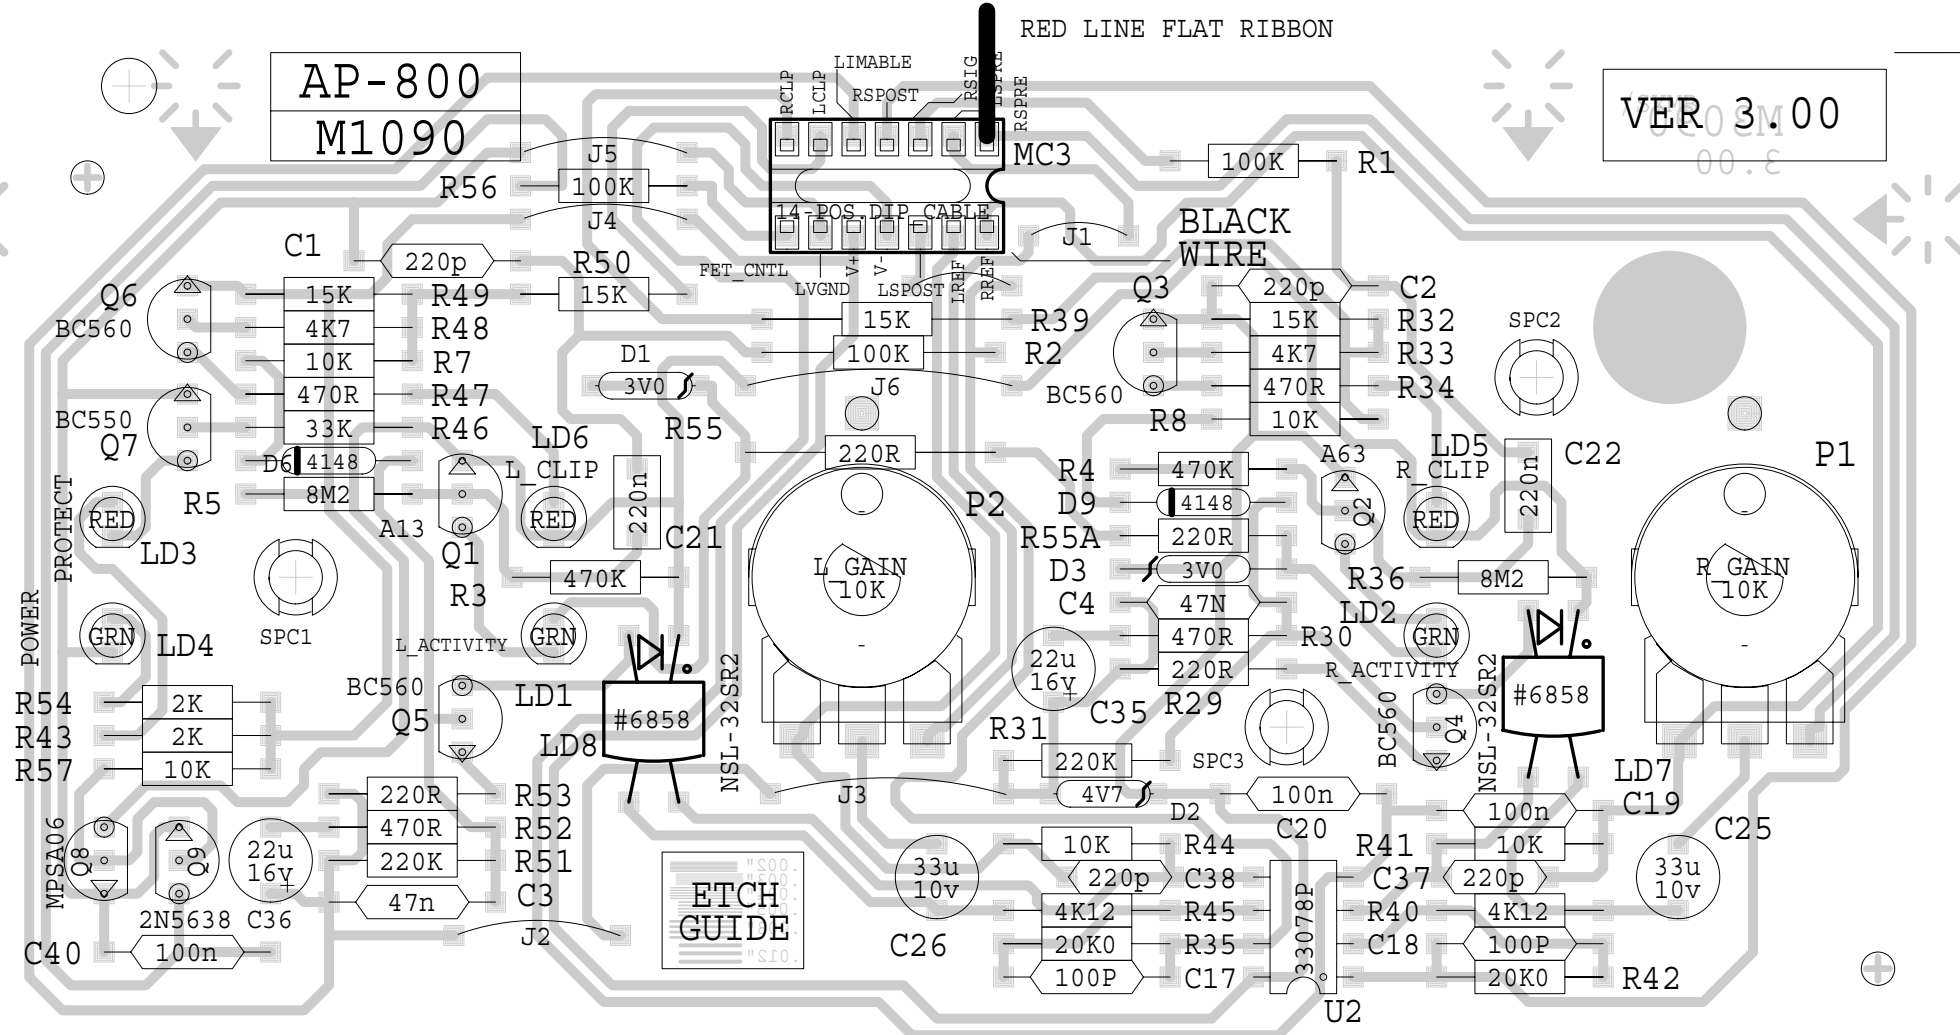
RED LINE FLAT RIBBON

AP-800
M1090

VER 3.00

RCLIP LCLIP LIMABLE RSPOST RSIG LSPRE RSPRE

MC3

14-POS. DIP CABLE

FET_CNTL V+ V- LVGND LSPOST LREF RREF

J5
R56 100K
J4
J1
BLACK WIRE
100K R1

C1 220p
R50 15K
Q6 15K R49
BC560 4K7 R48
10K R7
470R R47
BC550 33K R46
Q7
D6 4148
R5 8M2

D1 3V0
R55
J6
220R
LD6 L_CLIP
220n C21
RED
A13 Q1
PROTECT RED LD3
SPC1
R3 470K
POWER GRN LD4
L_ACTIVITY GRN

15K R39
100K R2
Q3 220p C2
15K R32
BC560 4K7 R33
470R R34
R8 10K
SPC2

R4 470K
D9 4148
R55A 220R
D3 3V0
C4 47N
470R R30
22u 16v 220R
C35 R29

A63 Q2
LD5 R_CLIP
220n C22
RED
P1
P2
L_GAIN 10K
R_GAIN 10K
R36 8M2
LD2
GRN
R_ACTIVITY

R54 2K
R43 2K
R57 10K
BC560 Q5 LD1
LD8
#6858
NSL-32SR2

R31 220K SPC3
4V7 D2
J3
100n C20

BC560 Q4
#6858
NSL-32SR2
LD7
100n C19
C25

220R R53
470R R52
220K R51
47n C3
J2
MPSA06 Q8
Q9
22u 16v
2N5638 C36
C40 100n

ETCH GUIDE

33u 10v
C26
10K R44
220p C38
4K12 R45
20K0 R35
100P C17
33078P
U2

R41 10K
C37 220p
R40 4K12
C18 100P
20K0 R42
33u 10v